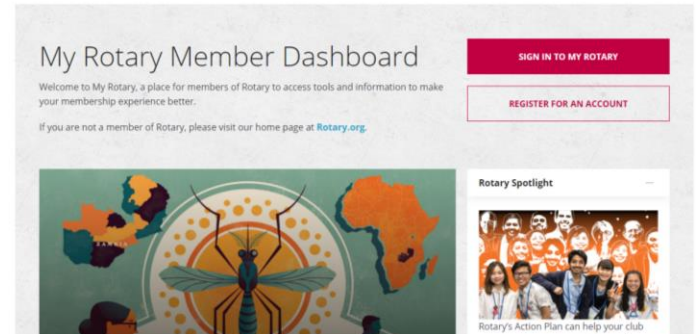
My Rotary Member Dashboard

Welcome to My Rotary, a place for members of Rotary to access tools and information to make your membership experience better.

If you are not a member of Rotary, please visit our home page at Rotary.org.

SIGN IN TO MY ROTARY

REGISTER FOR AN ACCOUNT

ZAMBIA

Rotary Spotlight

Rotary's Action Plan can help your club